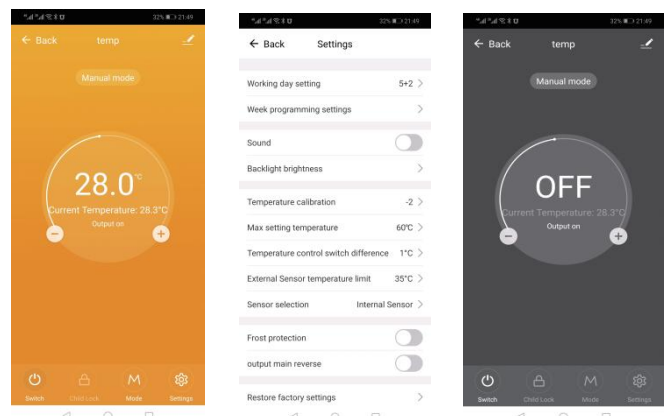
32% 21:49

← Back temp

Manual mode

28.0℃

Current Temperature: 28.3°C

Output on

Switch Child Lock Mode Settings

32% 21:49

← Back Settings

Working day setting 5+2 >

Week programming settings >

Sound

Backlight brightness >

Temperature calibration -2 >

Max setting temperature 60℃ >

Temperature control switch difference 1°C >

External Sensor temperature limit 35°C >

Sensor selection Internal Sensor >

Frost protection

output main reverse

Restore factory settings >

32% 21:49

← Back temp

Manual mode

OFF

Current Temperature: 28.3°C

Output on

Switch Child Lock Mode Settings